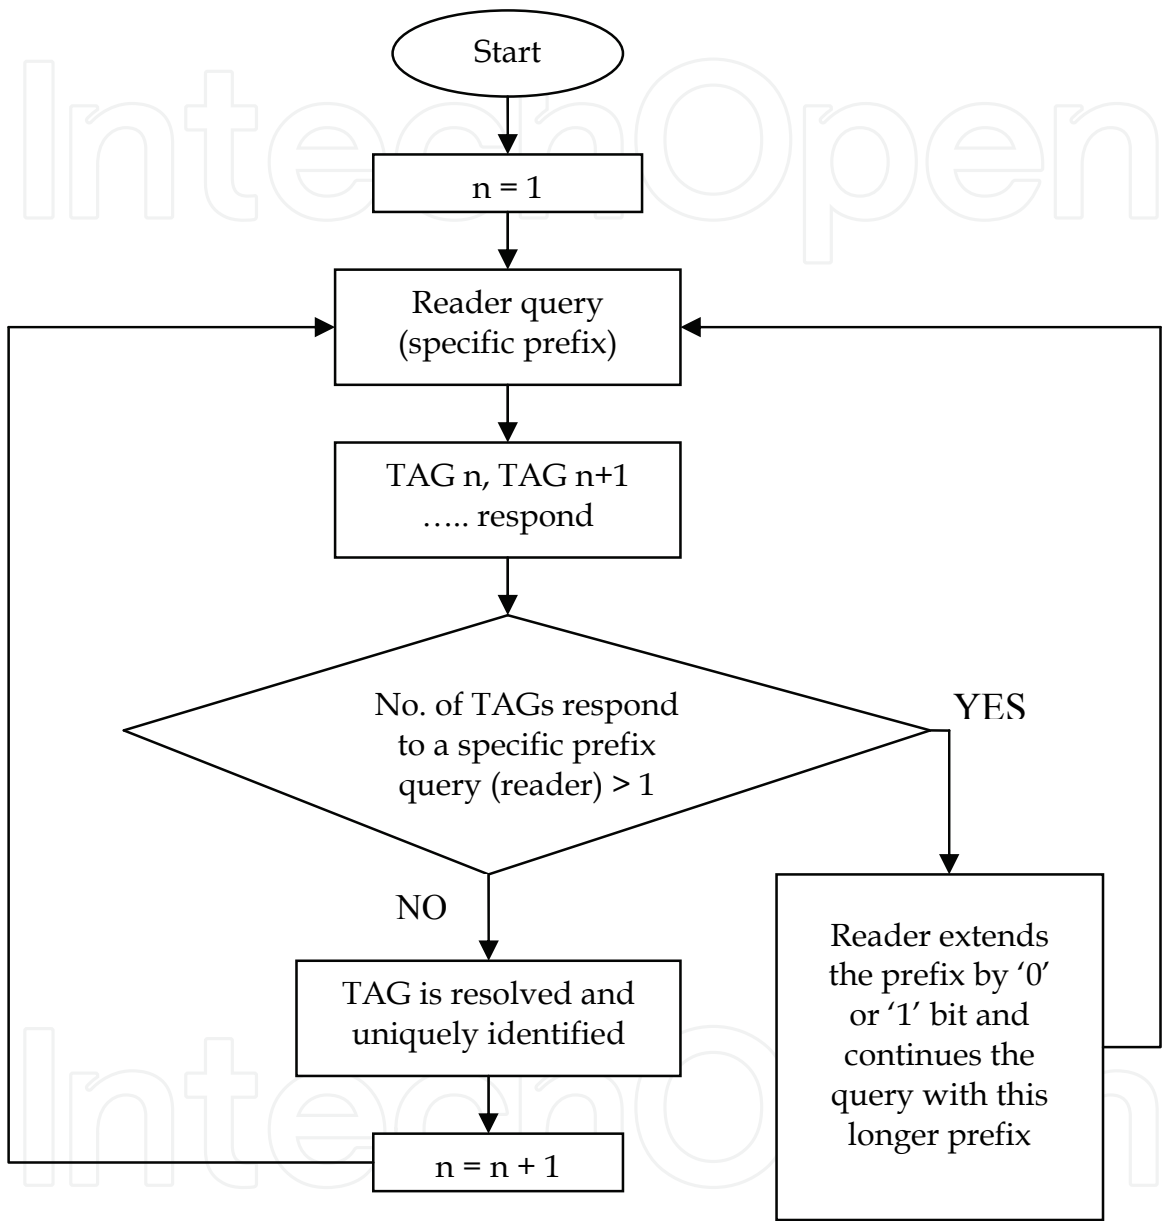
IntechOpen

Start

n = 1

Reader query (specific prefix)

TAG n, TAG n+1 ….. respond

No. of TAGs respond to a specific prefix query (reader) > 1

YES

NO

TAG is resolved and uniquely identified

Reader extends the prefix by ‘0’ or ‘1’ bit and continues the query with this longer prefix

n = n + 1

IntechOpen